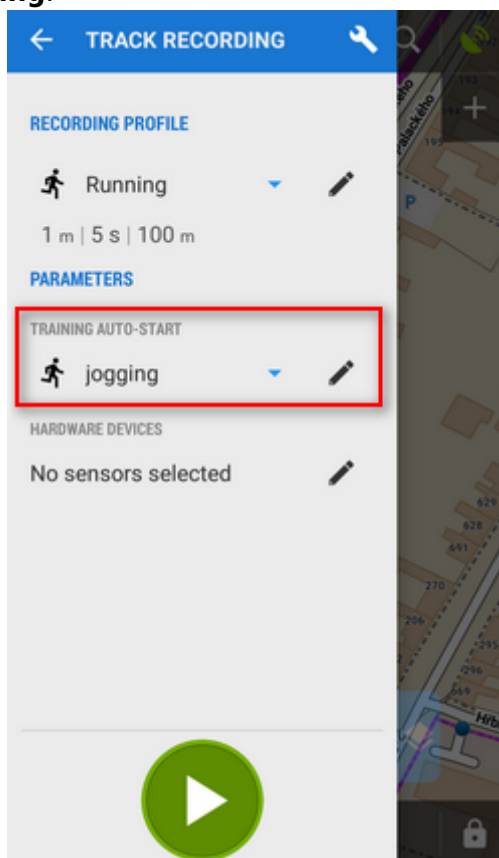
ing:

TRACK RECORDING

RECORDING PROFILE

Running

1 m | 5 s | 100 m

PARAMETERS

TRAINING AUTO-START

jogging

HARDWARE DEVICES

No sensors selected

Palackého

193

195

P

629

628

691

270

206

295

286

Hlb